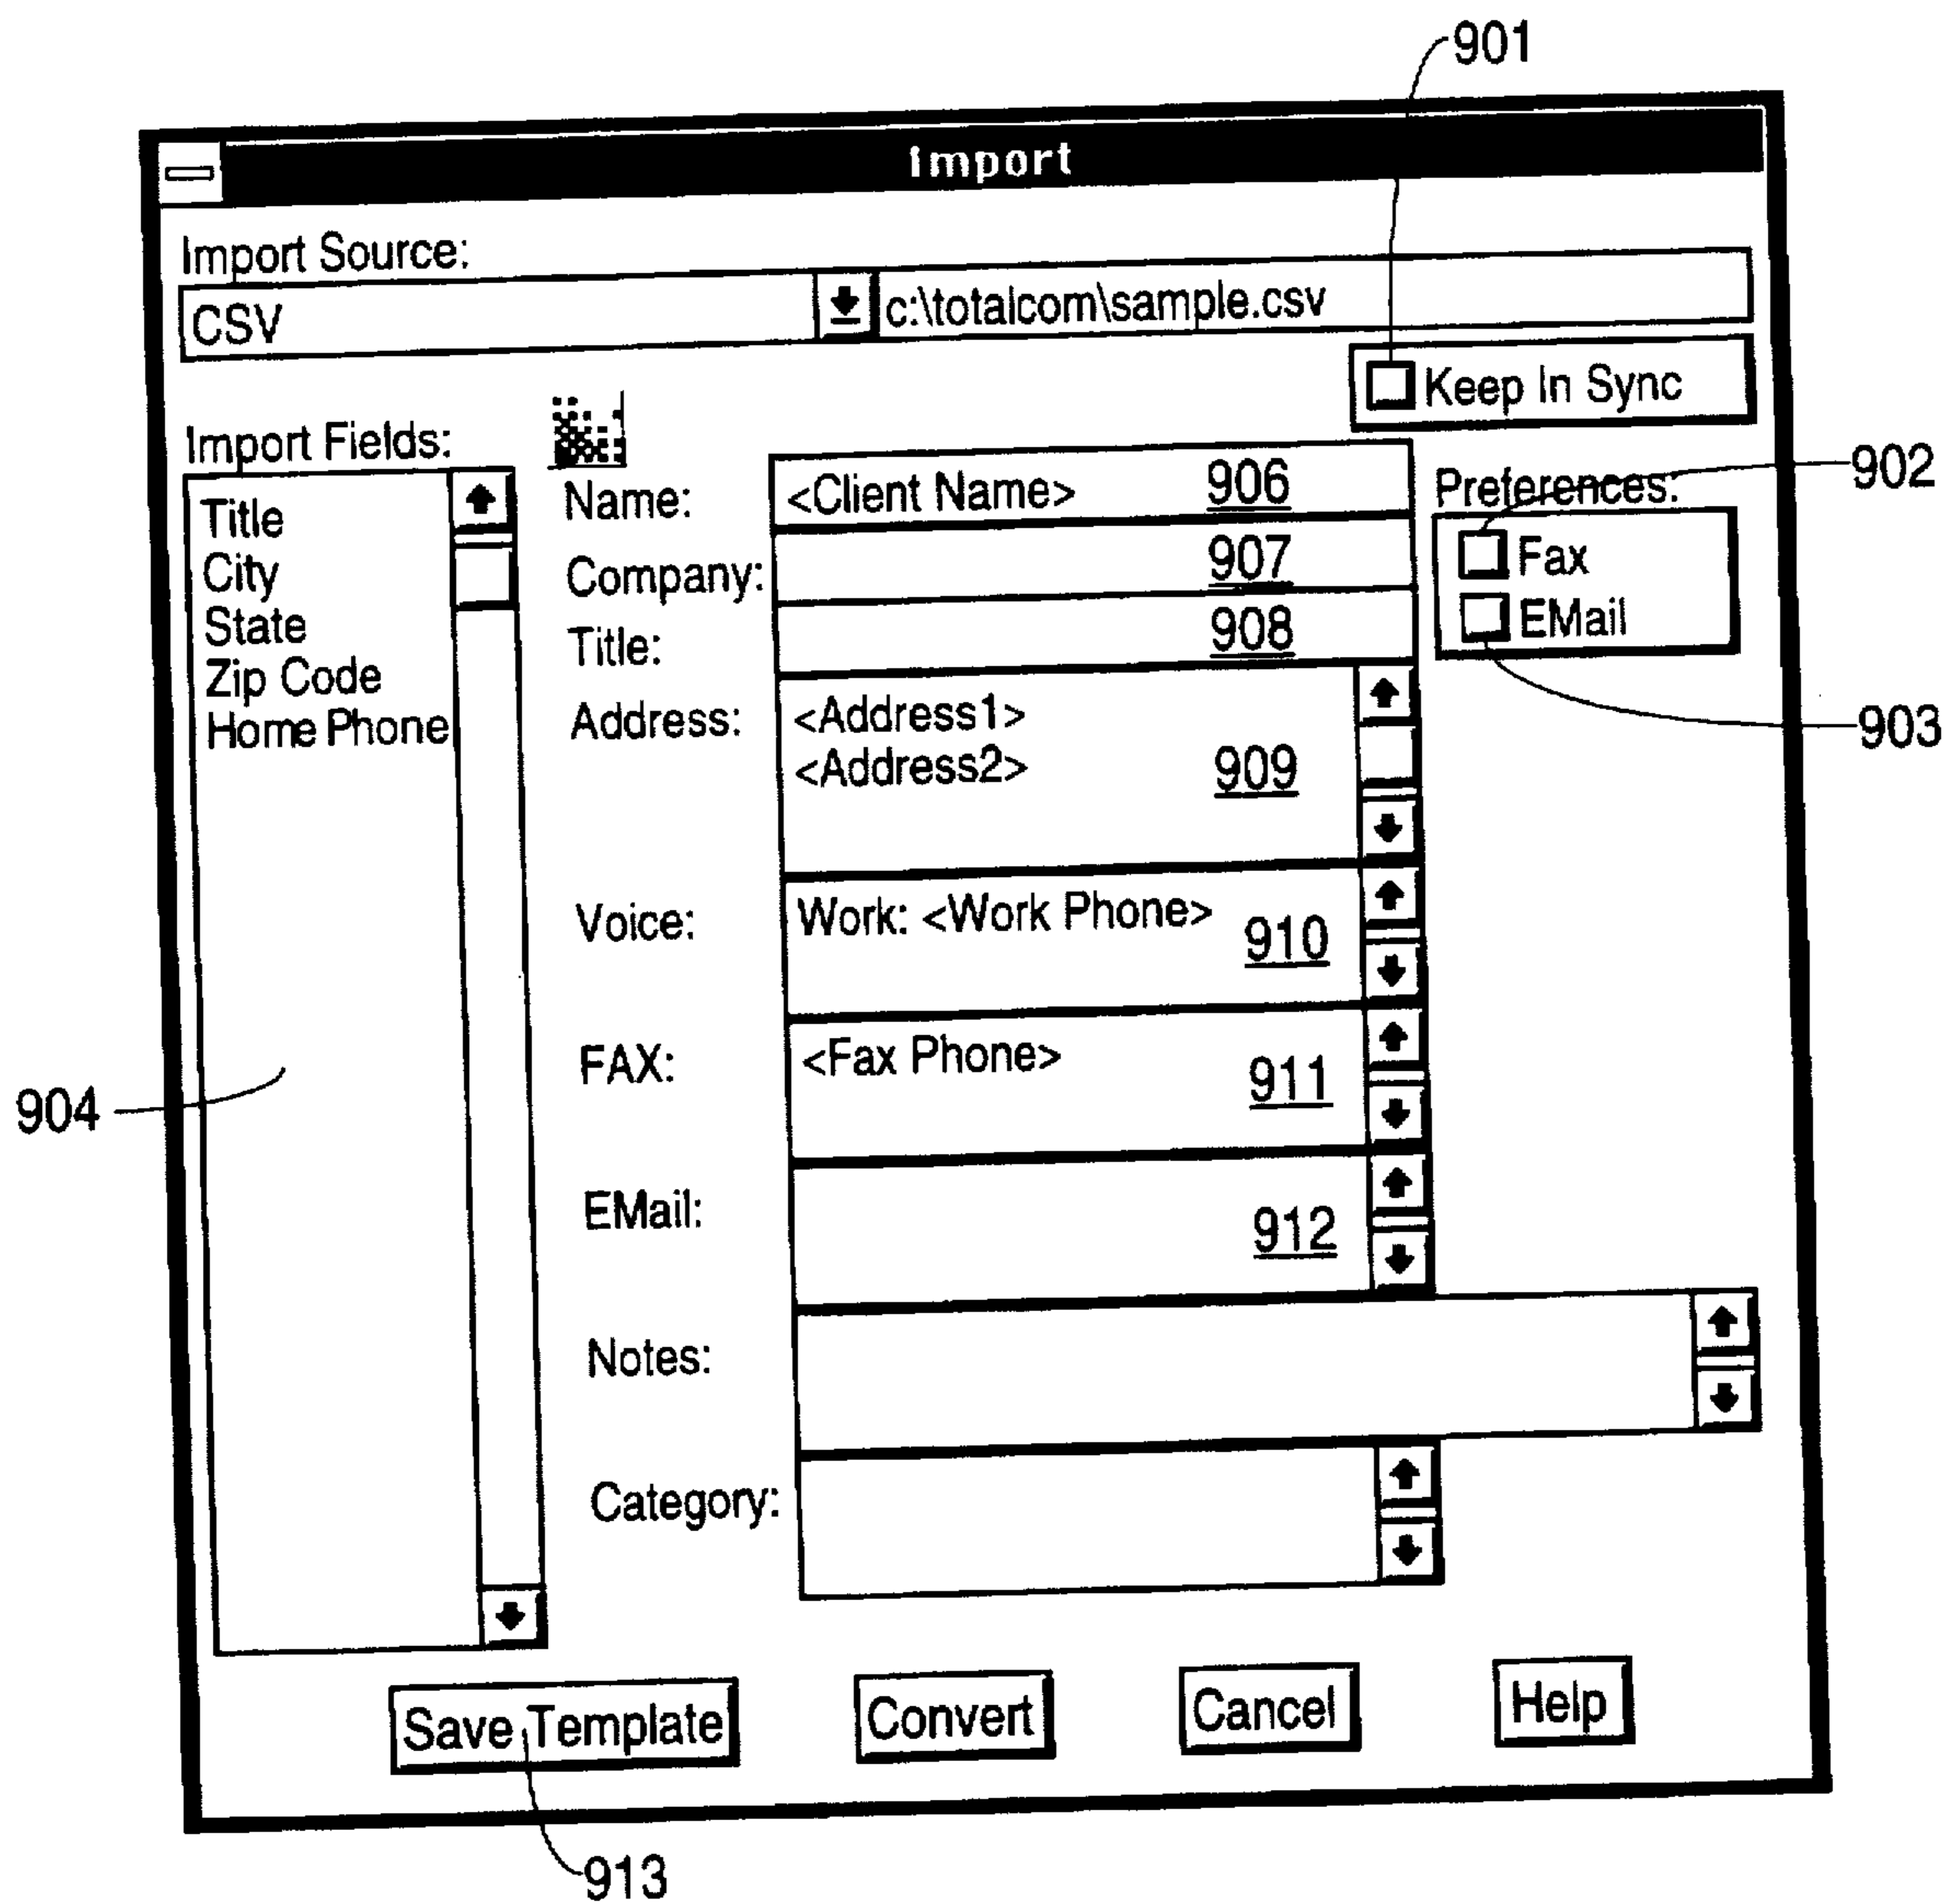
901

Import

Import Source:

CSV

c:\totalcom\sample.csv

Keep In Sync

Import Fields:

Title
City
State
Zip Code
Home Phone

Name: <Client Name> 906

Company: 907

Title: 908

Address: <Address1>
<Address2> 909

Voice: Work: <Work Phone> 910

FAX: <Fax Phone> 911

EMail: 912

Notes:

Category:

Preferences:

Fax

EMail

902

903

904

Save Template

Convert

Cancel

Help

913